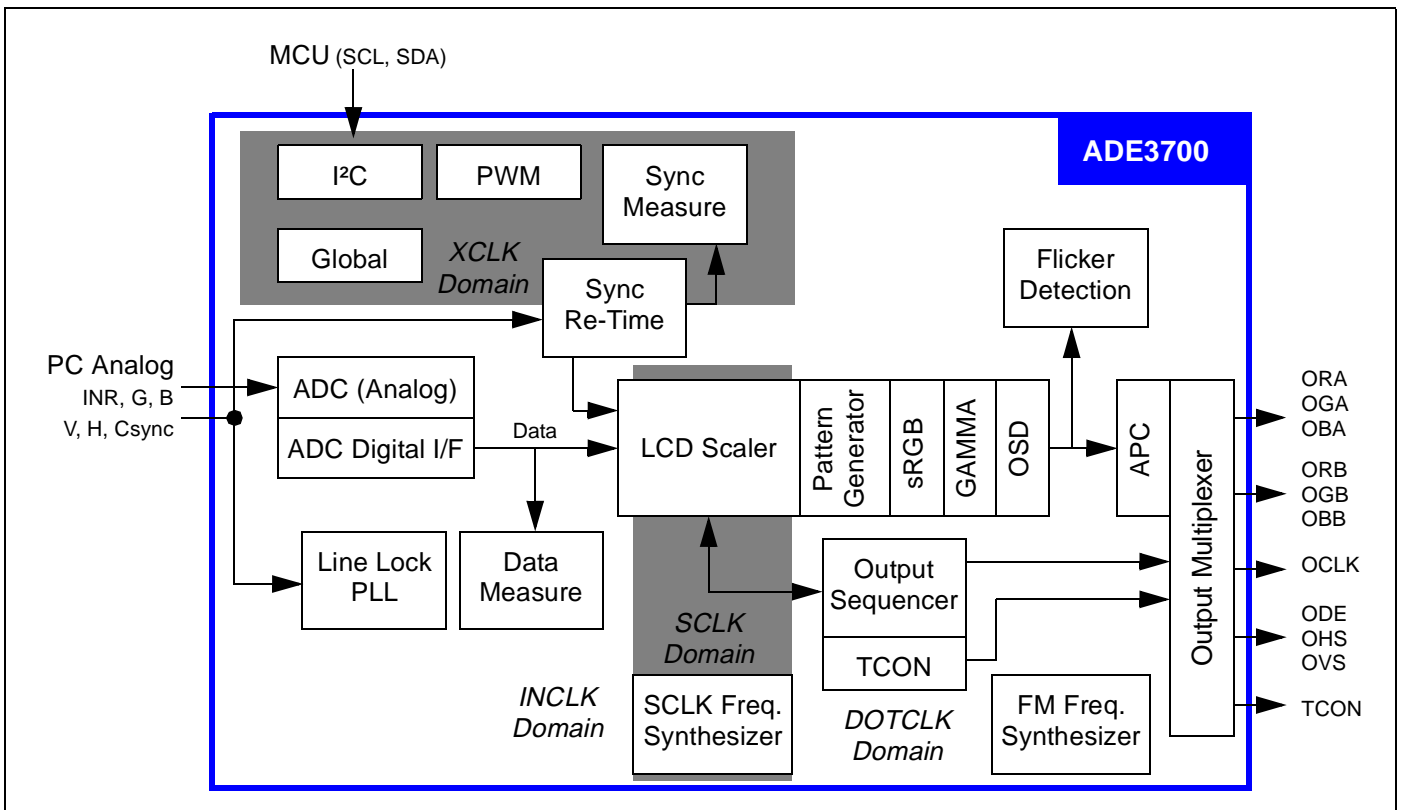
MCU (SCL, SDA)

ADE3700

I²C

PWM

Sync Measure

Global

XCLK Domain

Sync Re-Time

Flicker Detection

PC Analog
INR, G, B
V, H, Csync

ADC (Analog)

ADC Digital I/F

Data

LCD Scaler

Pattern Generator

sRGB

GAMMA

OSD

APC

Output Multiplexer

ORA
OGA
OBA

ORB
OGB
OBB

OCLK

ODE
OHS
OVS

TCON

Line Lock PLL

Data Measure

Output Sequencer

TCON

SCLK Domain

INCLK Domain

SCLK Freq. Synthesizer

DOTCLK Domain

FM Freq. Synthesizer